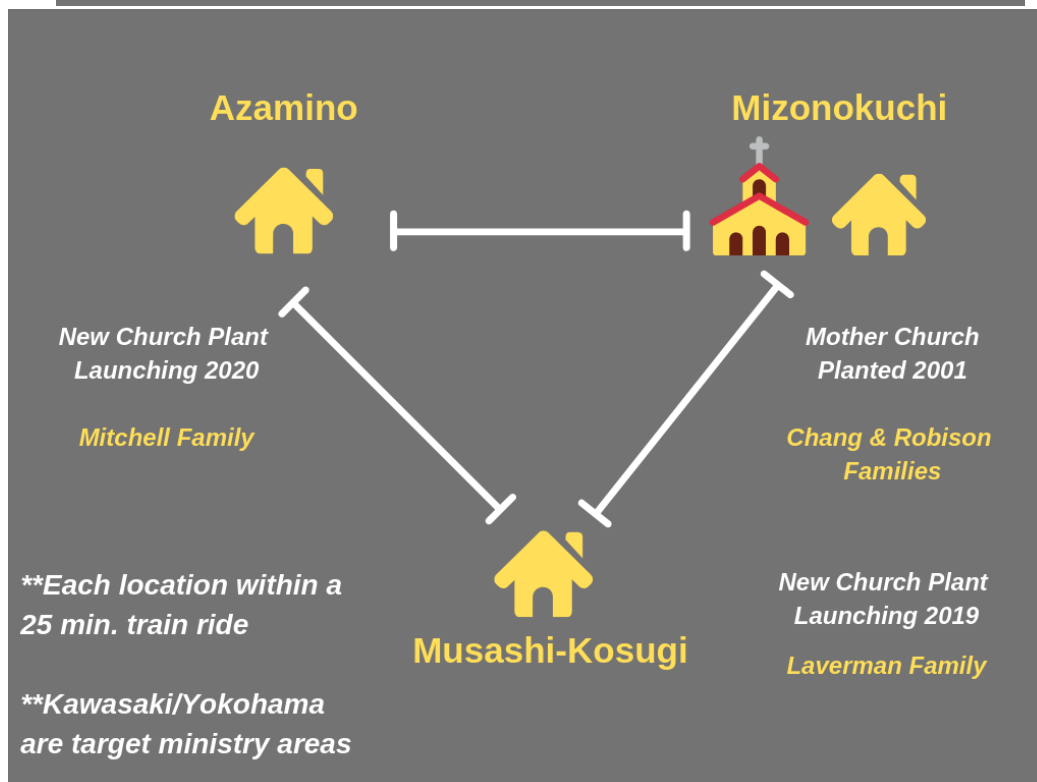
Azamino

Mizonokuchi

New Church Plant Launching 2020

Mitchell Family

Mother Church Planted 2001

Chang & Robison Families

**Each location within a 25 min. train ride

**Kawasaki/Yokohama are target ministry areas

Musashi-Kosugi

New Church Plant Launching 2019

Laverman Family